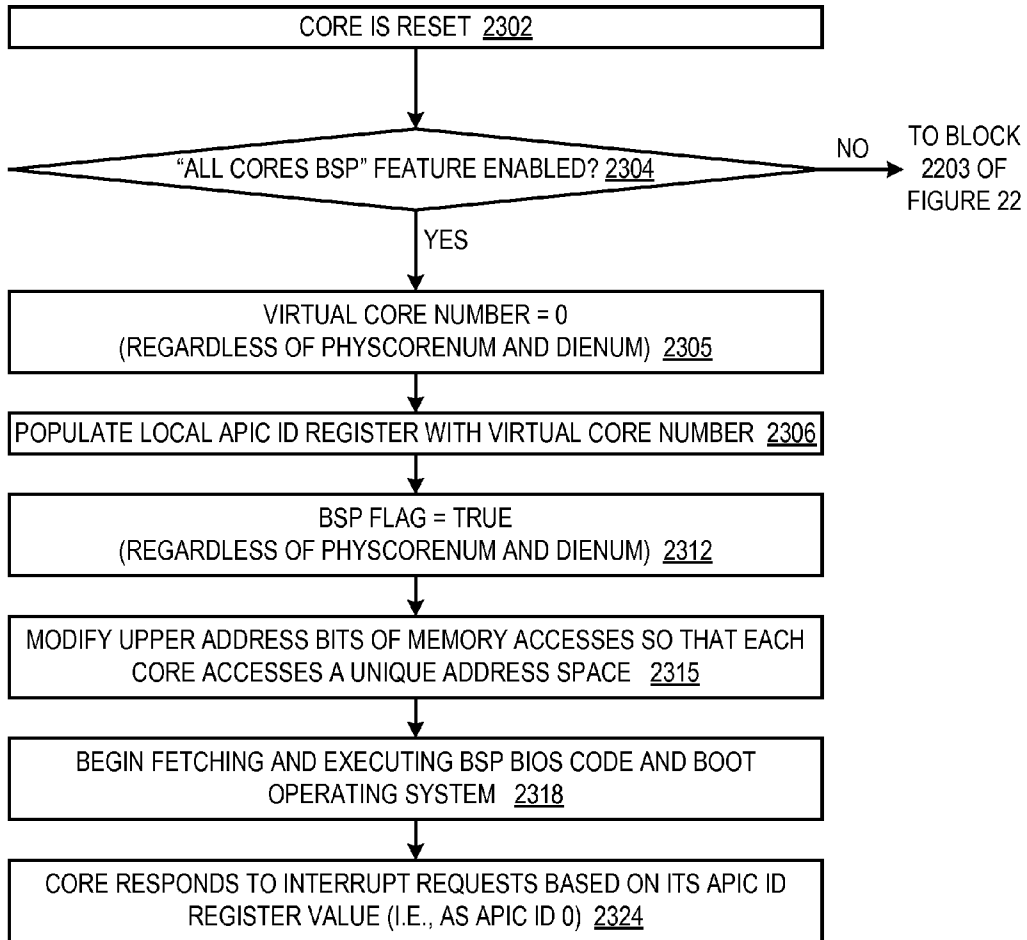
CORE IS RESET 2302

"ALL CORES BSP" FEATURE ENABLED? 2304

NO

TO BLOCK 2203 OF FIGURE 22

YES

VIRTUAL CORE NUMBER = 0 (REGARDLESS OF PHYSCORENUM AND DIENUM) 2305

POPULATE LOCAL APIC ID REGISTER WITH VIRTUAL CORE NUMBER 2306

BSP FLAG = TRUE (REGARDLESS OF PHYSCORENUM AND DIENUM) 2312

MODIFY UPPER ADDRESS BITS OF MEMORY ACCESSES SO THAT EACH CORE ACCESSES A UNIQUE ADDRESS SPACE 2315

BEGIN FETCHING AND EXECUTING BSP BIOS CODE AND BOOT OPERATING SYSTEM 2318

CORE RESPONDS TO INTERRUPT REQUESTS BASED ON ITS APIC ID REGISTER VALUE (I.E., AS APIC ID 0) 2324